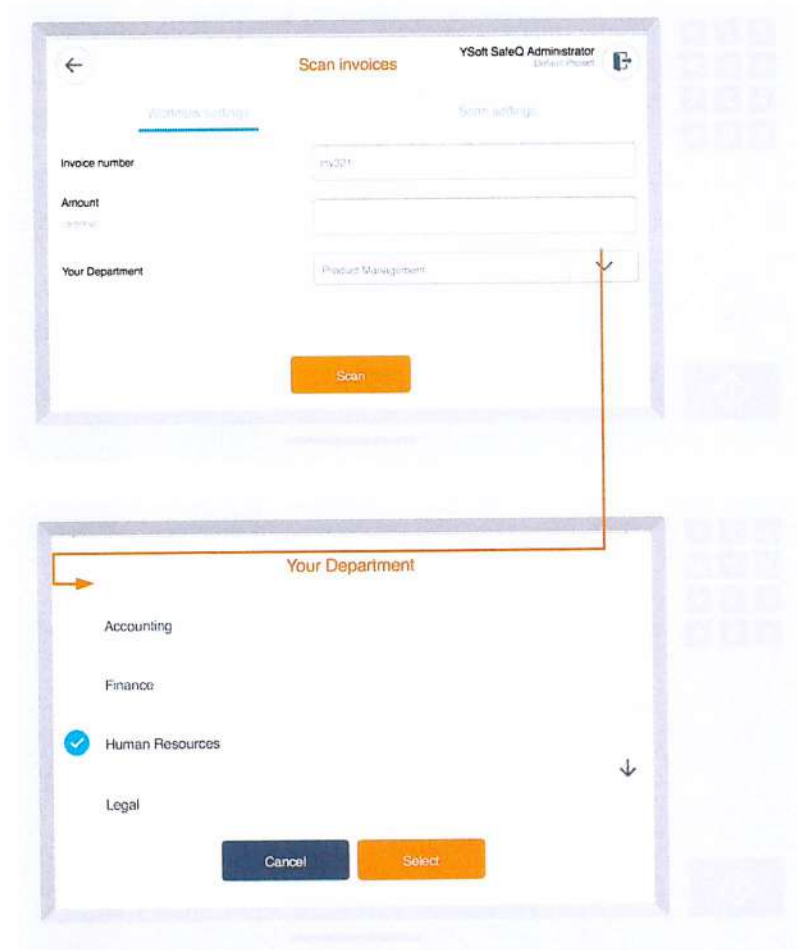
Scan invoices

YSoft SafeQ Administrator
Default Project

Workflow settings

Scan settings

Invoice number

inv321

Amount

optional

Your Department

Product Management

Scan

Your Department

Accounting

Finance

Human Resources

Legal

Cancel

Select